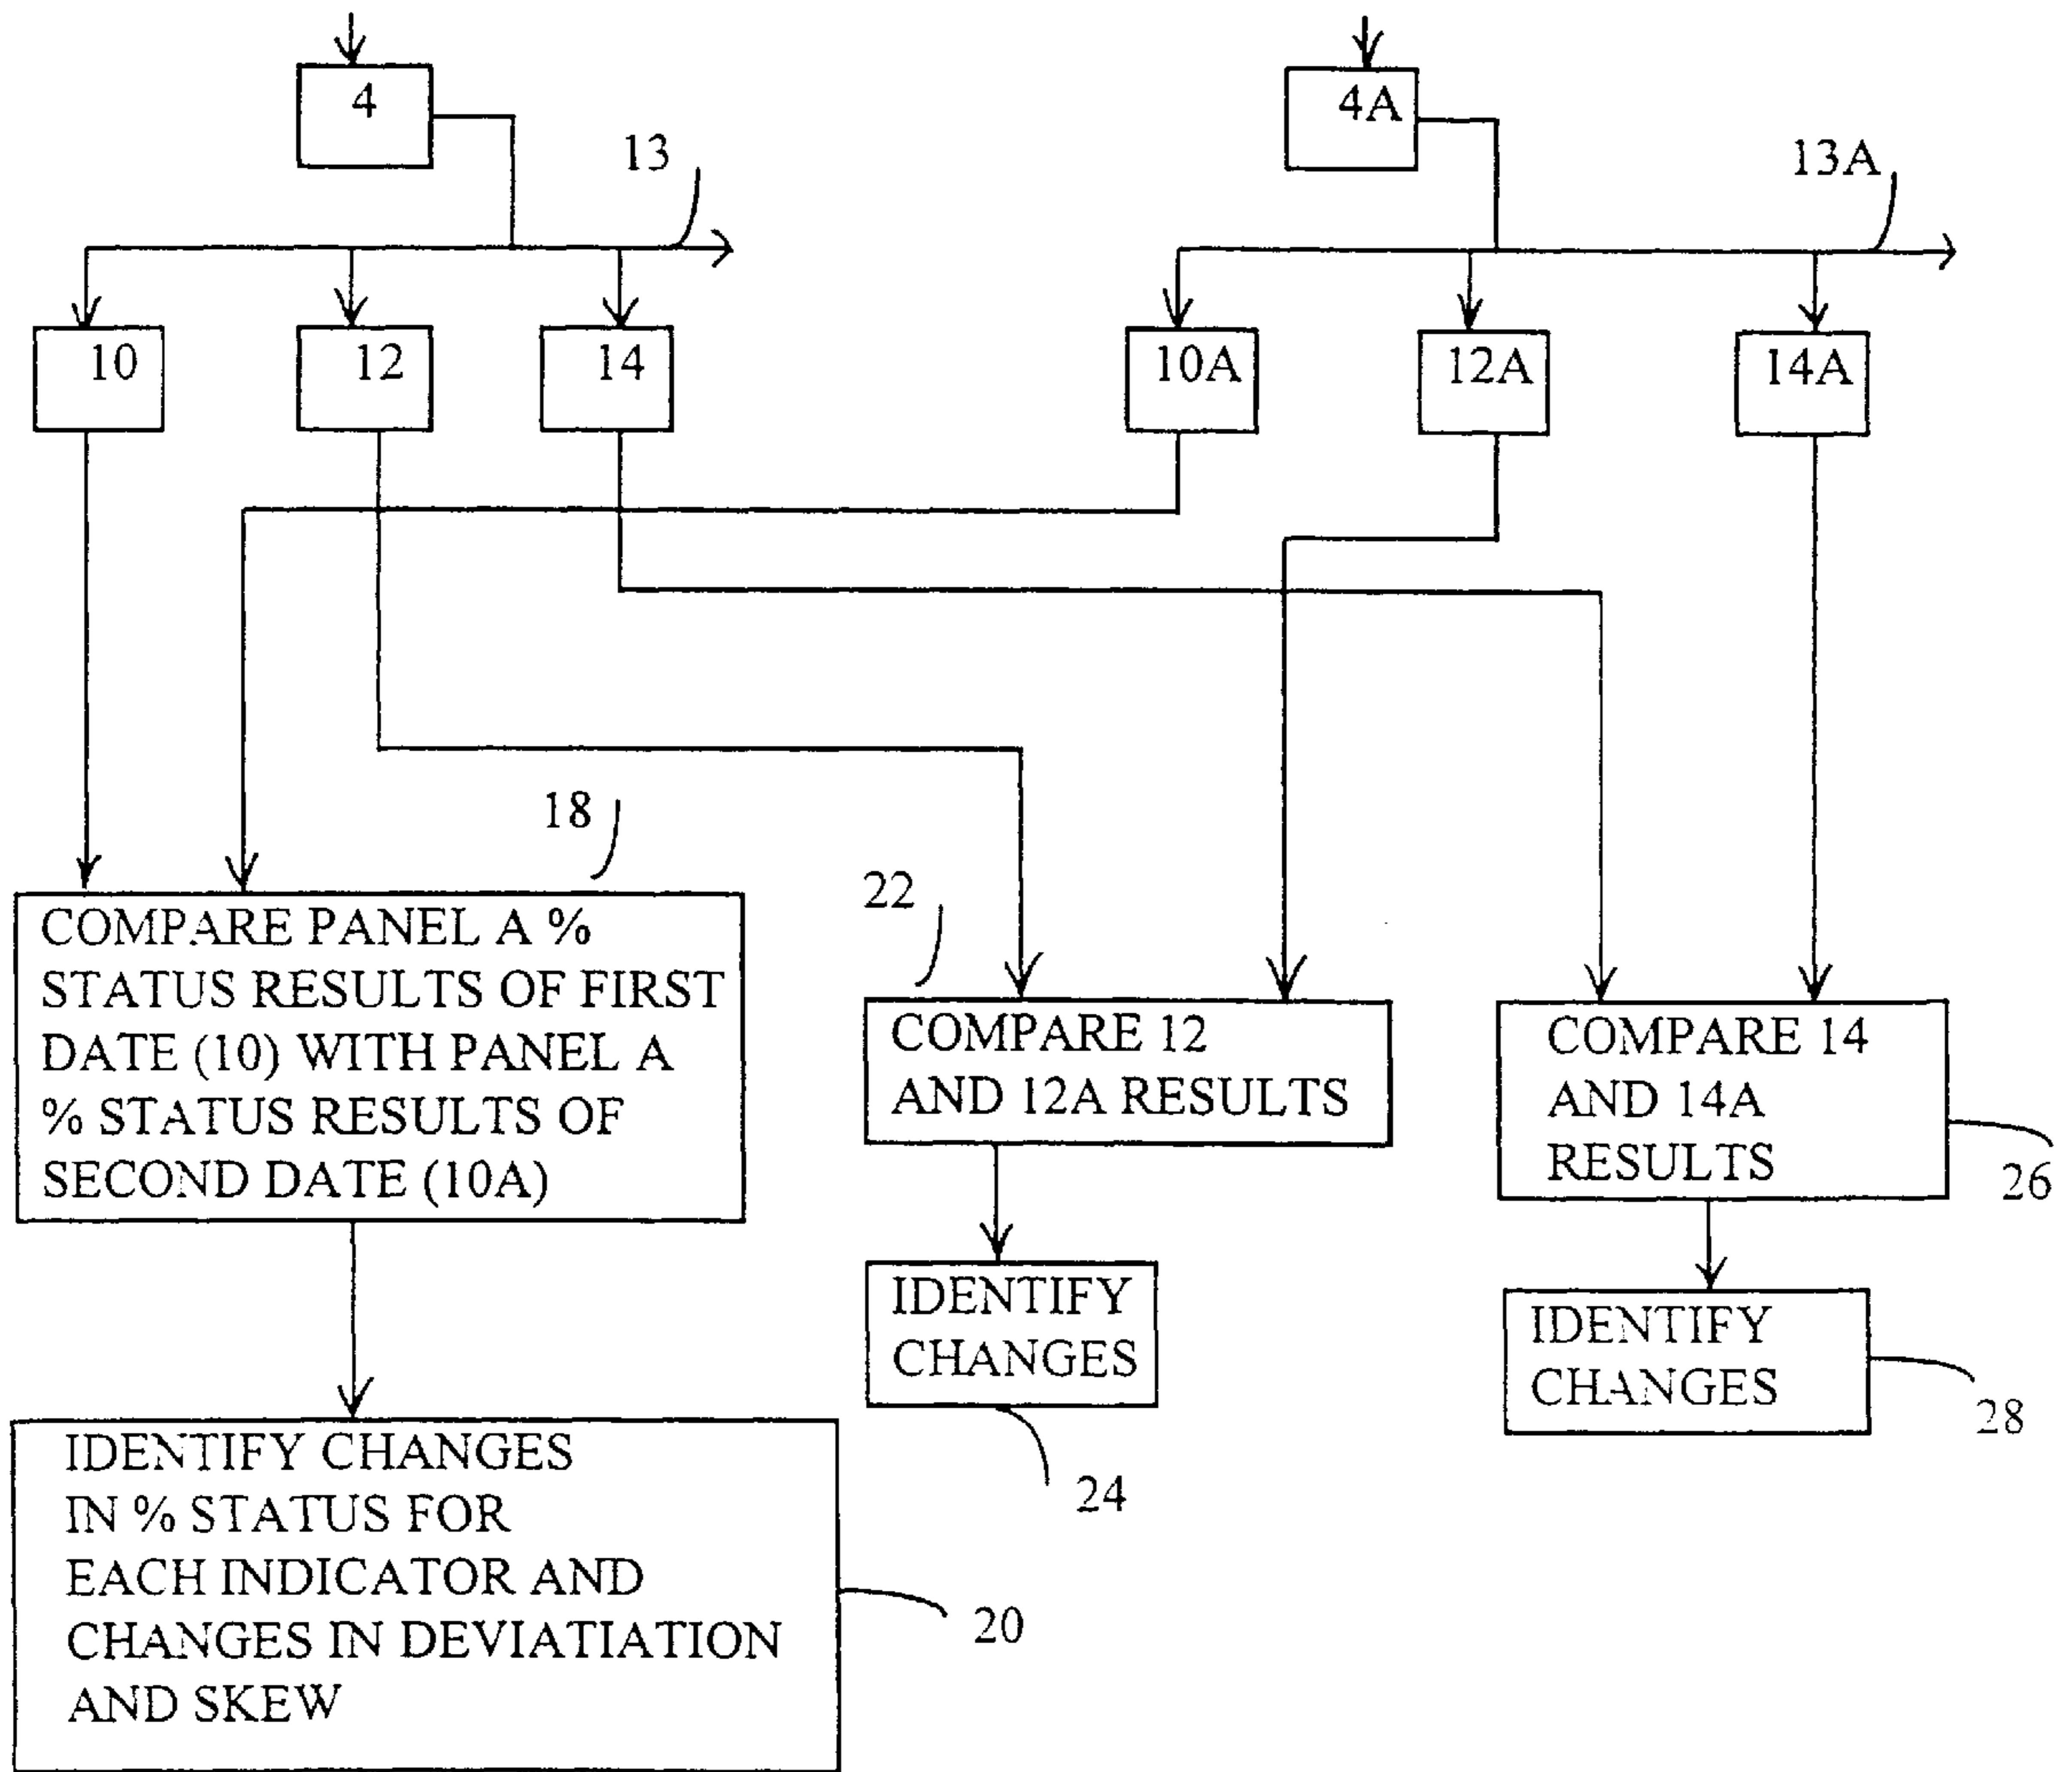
4

13

4A

13A

10

12

14

10A

12A

14A

18

COMPARE PANEL A % STATUS RESULTS OF FIRST DATE (10) WITH PANEL A % STATUS RESULTS OF SECOND DATE (10A)

22

COMPARE 12 AND 12A RESULTS

COMPARE 14 AND 14A RESULTS

26

IDENTIFY CHANGES

IDENTIFY CHANGES

28

24

IDENTIFY CHANGES IN % STATUS FOR EACH INDICATOR AND CHANGES IN DEVIATIATION AND SKEW

20